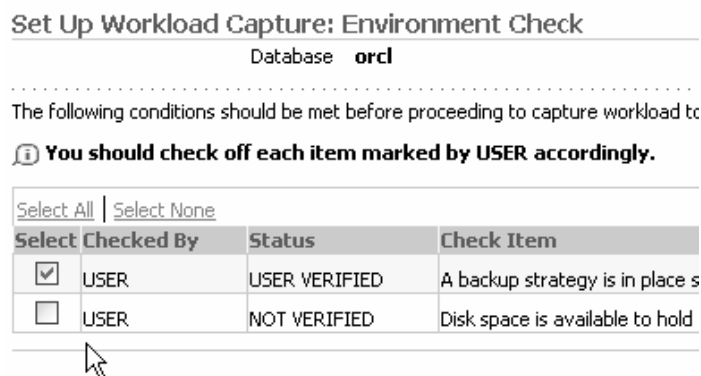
Set Up Workload Capture: Environment Check

Database **orcl**

The following conditions should be met before proceeding to capture workload t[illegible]

You should check off each item marked by USER accordingly.

Select All | Select None

| Select | Checked By | Status | Check Item |
|---|---|---|---|
| ☑ | USER | USER VERIFIED | A backup strategy is in place s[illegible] |
| ☐ | USER | NOT VERIFIED | Disk space is available to hold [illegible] |